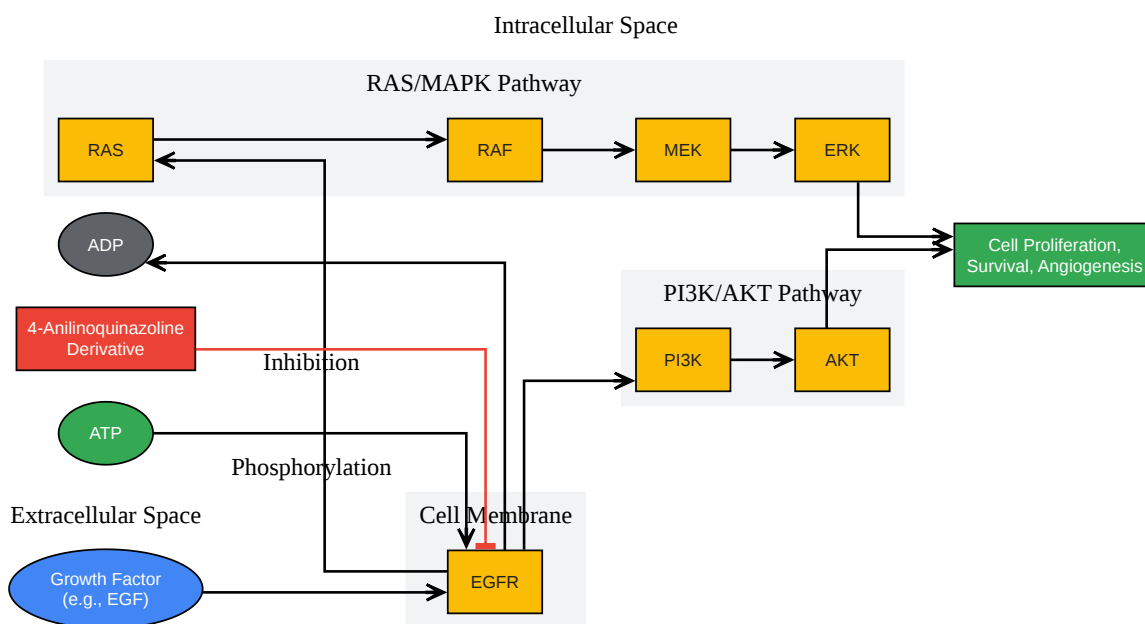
Intracellular Space

RAS/MAPK Pathway

RAS

RAF

MEK

ERK

ADP

Cell Proliferation, Survival, Angiogenesis

PI3K/AKT Pathway

4-Anilinoquinazoline Derivative

Inhibition

PI3K

AKT

ATP

Phosphorylation

Extracellular Space

Cell Membrane

Growth Factor (e.g., EGF)

EGFR